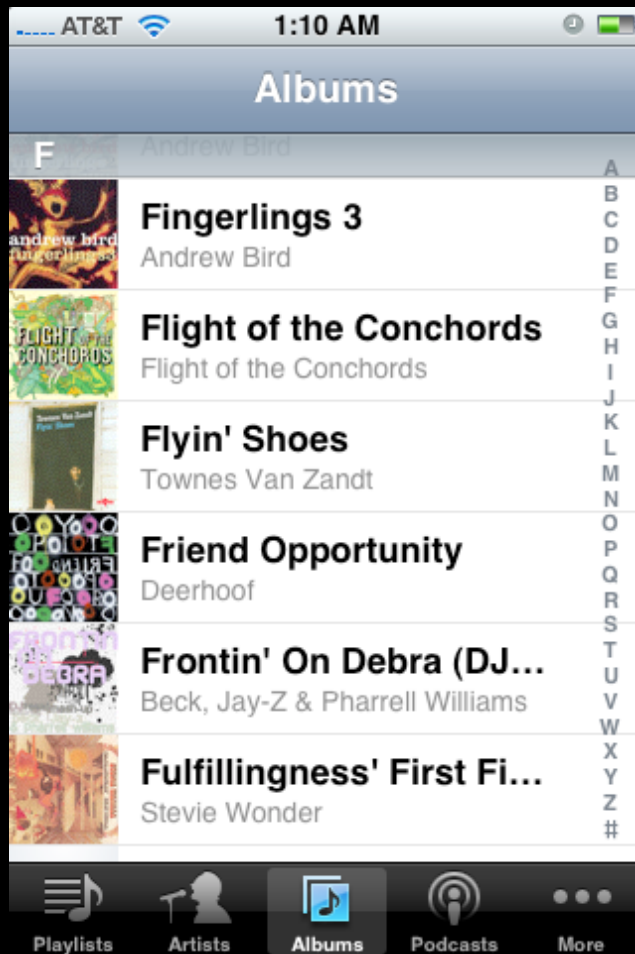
AT&T 1:10 AM

Albums

F
Andrew Bird

Fingerlings 3
Andrew Bird

Flight of the Conchords
Flight of the Conchords

Flyin' Shoes
Townes Van Zandt

Friend Opportunity
Deerhoof

Frontin' On Debra (DJ…
Beck, Jay-Z & Pharrell Williams

Fulfillingness' First Fi…
Stevie Wonder

A B C D E F G H I J K L M N O P Q R S T U V W X Y Z #

Playlists Artists Albums Podcasts More